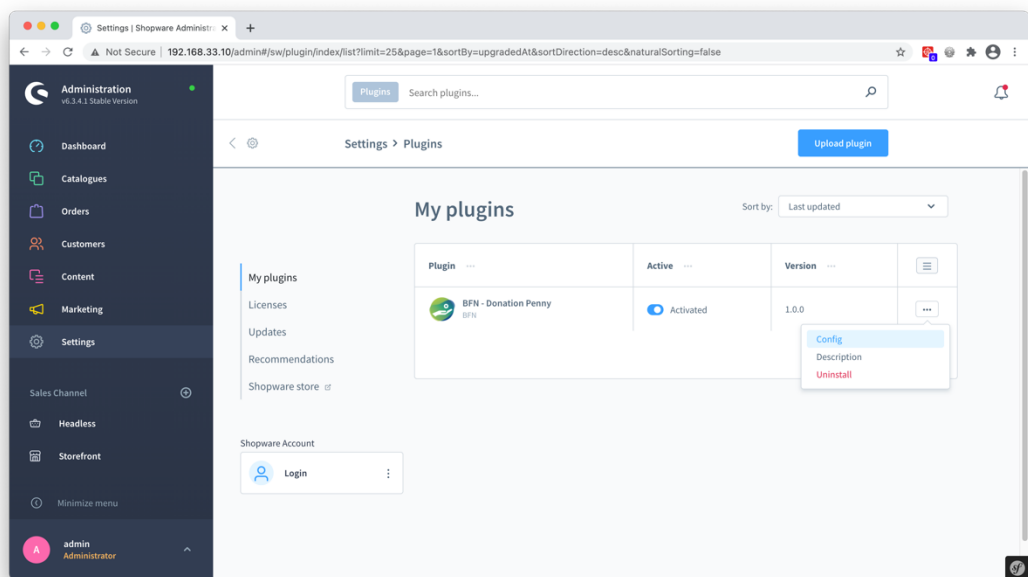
Settings | Shopware Administr

Not Secure | 192.168.33.10/admin#/sw/plugin/index/list?limit=25&page=1&sortBy=upgradedAt&sortDirection=desc&naturalSorting=false

Administration
v6.3.4.1 Stable Version

Dashboard
Catalogues
Orders
Customers
Content
Marketing
Settings

Sales Channel
Headless
Storefront

Minimize menu

A
admin
Administrator

Plugins
Search plugins...

Settings > Plugins

Upload plugin

My plugins

Sort by: Last updated

My plugins
Licenses
Updates
Recommendations
Shopware store

Shopware Account
Login

| Plugin | Active | Version |
|---|---|---|
| BFN - Donation Penny BFN | Activated | 1.0.0 |

Config
Description
Uninstall